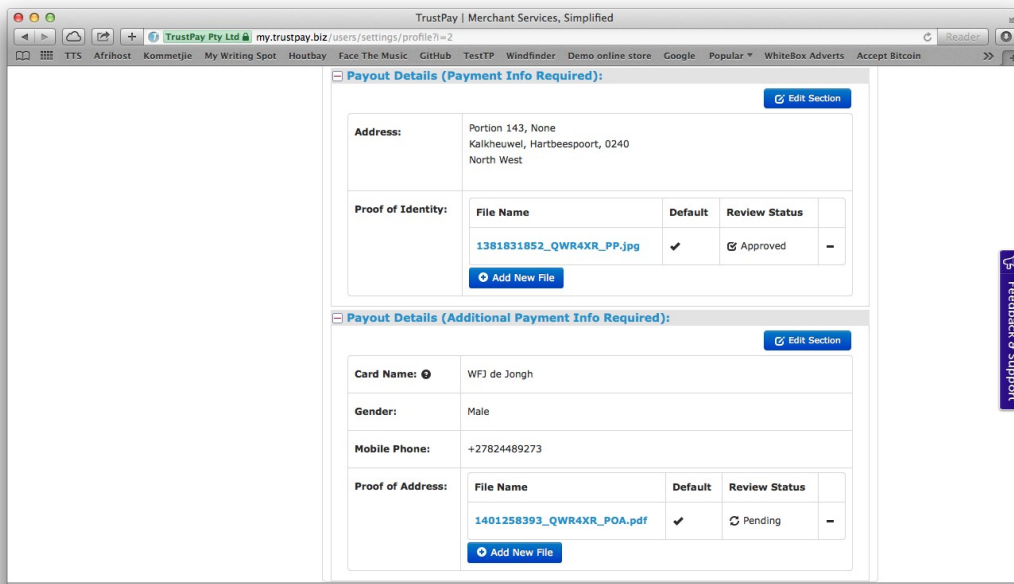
TrustPay | Merchant Services, Simplified

TrustPay Pty Ltd my.trustpay.biz/users/settings/profile?i=2

Reader

TTS Afrihost Kommetjie My Writing Spot Houtbay Face The Music GitHub TestTP Windfinder Demo online store Google Popular WhiteBox Adverts Accept Bitcoin

Payout Details (Payment Info Required):

Edit Section

| Address: | Portion 143, None<br>Kalkheuwel, Hartbeespoort, 0240<br>North West |
|---|---|

Proof of Identity:

| File Name | Default | Review Status | |
|---|---|---|---|
| 1381831852_QWR4XR_PP.jpg | ✔ | Approved | − |

Add New File

Payout Details (Additional Payment Info Required):

Edit Section

| Card Name: | WFJ de Jongh |
|---|---|
| Gender: | Male |
| Mobile Phone: | +27824489273 |

Proof of Address:

| File Name | Default | Review Status | |
|---|---|---|---|
| 1401258393_QWR4XR_POA.pdf | ✔ | Pending | − |

Add New File

Feedback & Support